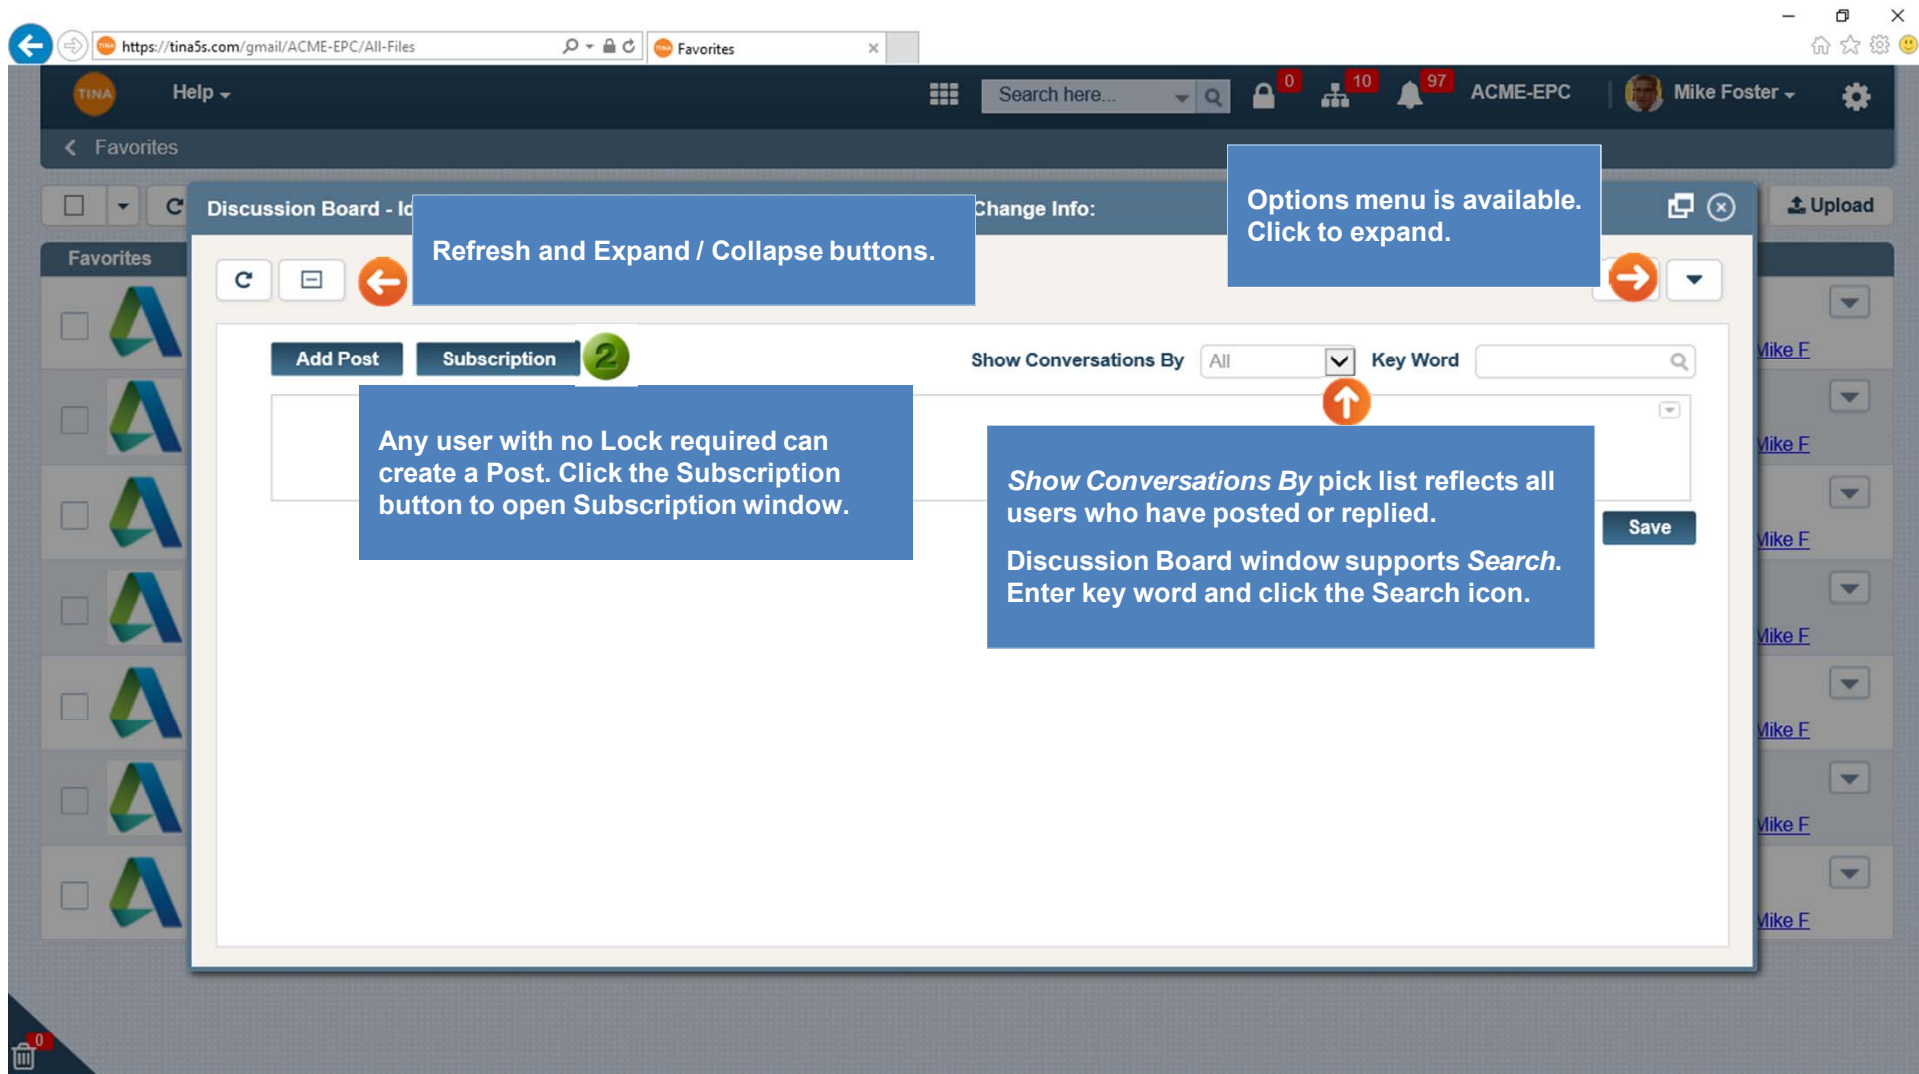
https://tina5s.com/gmail/ACME-EPC/All-Files

Favorites

TINA

Help

Search here...

0

10

97

ACME-EPC

Mike Foster

Favorites

Discussion Board - Id

Change Info:

Upload

Favorites

Refresh and Expand / Collapse buttons.

Options menu is available. Click to expand.

Add Post

Subscription

2

Show Conversations By

All

Key Word

Any user with no Lock required can create a Post. Click the Subscription button to open Subscription window.

*Show Conversations By* pick list reflects all users who have posted or replied.

Discussion Board window supports *Search*. Enter key word and click the Search icon.

Save

Mike F

Mike F

Mike F

Mike F

Mike F

Mike F

Mike F

0